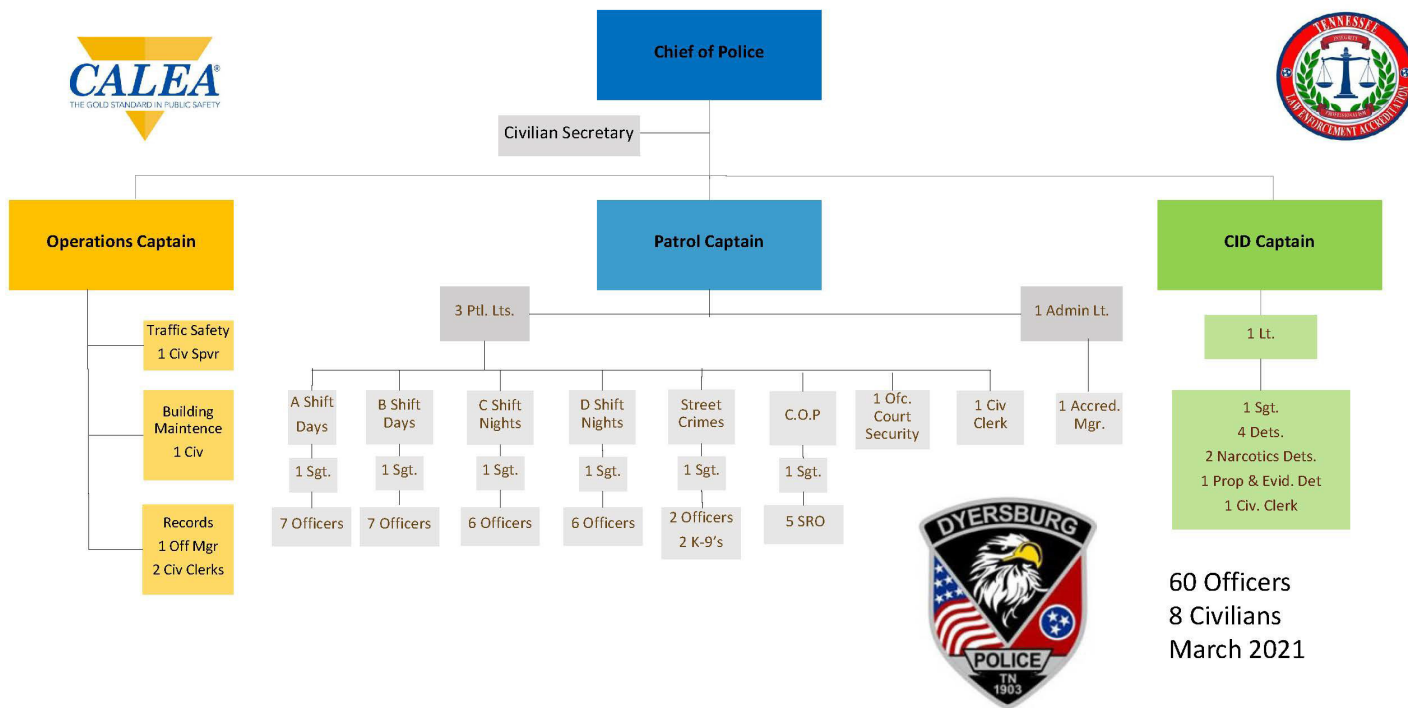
CALEA®
THE GOLD STANDARD IN PUBLIC SAFETY

Chief of Police

TENNESSEE
INTEGRITY
PROFESSIONALISM
LAW ENFORCEMENT ACCREDITATION

Civilian Secretary

Operations Captain

Patrol Captain

CID Captain

Traffic Safety
1 Civ Spvr

Building Maintence
1 Civ

Records
1 Off Mgr
2 Civ Clerks

3 Ptl. Lts.

1 Admin Lt.

A Shift Days

1 Sgt.

7 Officers

B Shift Days

1 Sgt.

7 Officers

C Shift Nights

1 Sgt.

6 Officers

D Shift Nights

1 Sgt.

6 Officers

Street Crimes

1 Sgt.

2 Officers
2 K-9's

C.O.P

1 Sgt.

5 SRO

1 Ofc. Court Security

1 Civ Clerk

1 Accred. Mgr.

1 Lt.

1 Sgt.
4 Dets.
2 Narcotics Dets.
1 Prop & Evid. Det
1 Civ. Clerk

DYERSBURG
POLICE
TN
1903

60 Officers
8 Civilians
March 2021